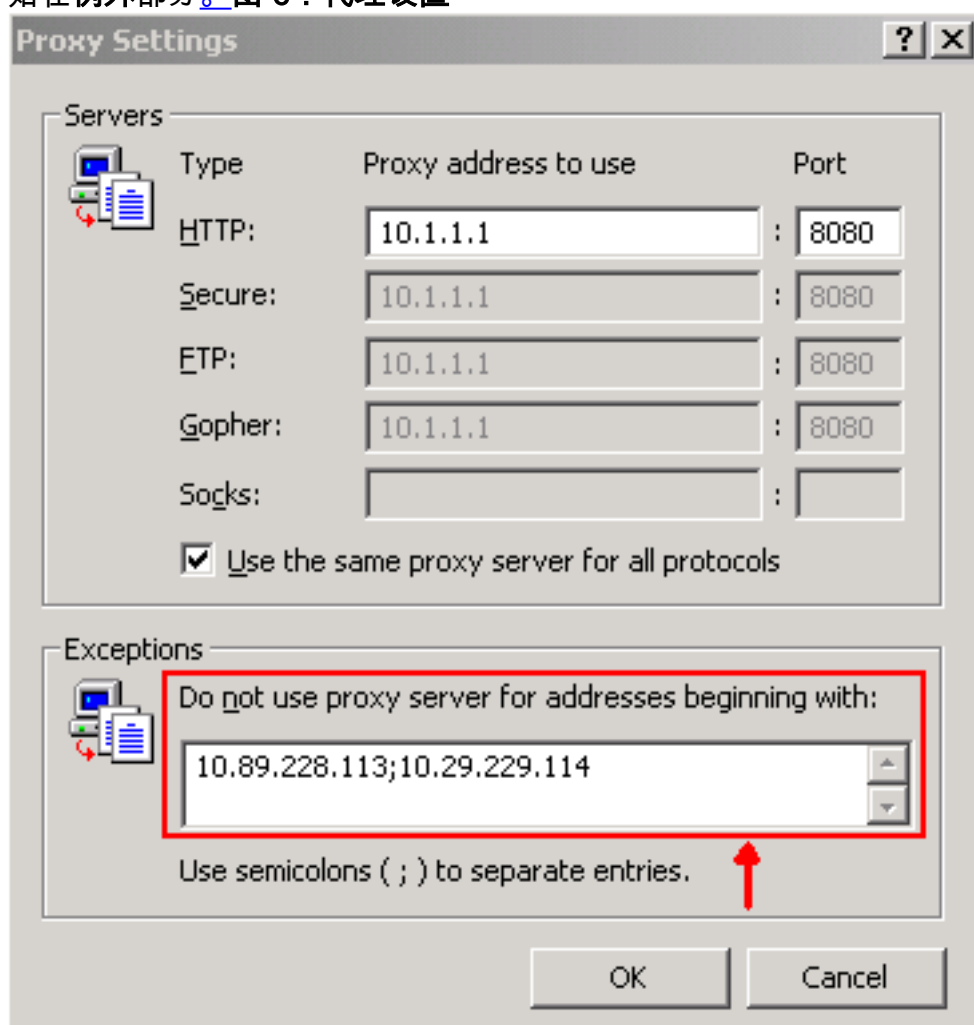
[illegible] 图 3：代理设置

Proxy Settings

?

Servers

Type

Proxy address to use

Port

HTTP:

10.1.1.1

:

8080

Secure:

10.1.1.1

:

8080

FTP:

10.1.1.1

:

8080

Gopher:

10.1.1.1

:

8080

Socks:

:

Use the same proxy server for all protocols

Exceptions

Do not use proxy server for addresses beginning with:

10.89.228.113;10.29.229.114

Use semicolons ( ; ) to separate entries.

OK

Cancel